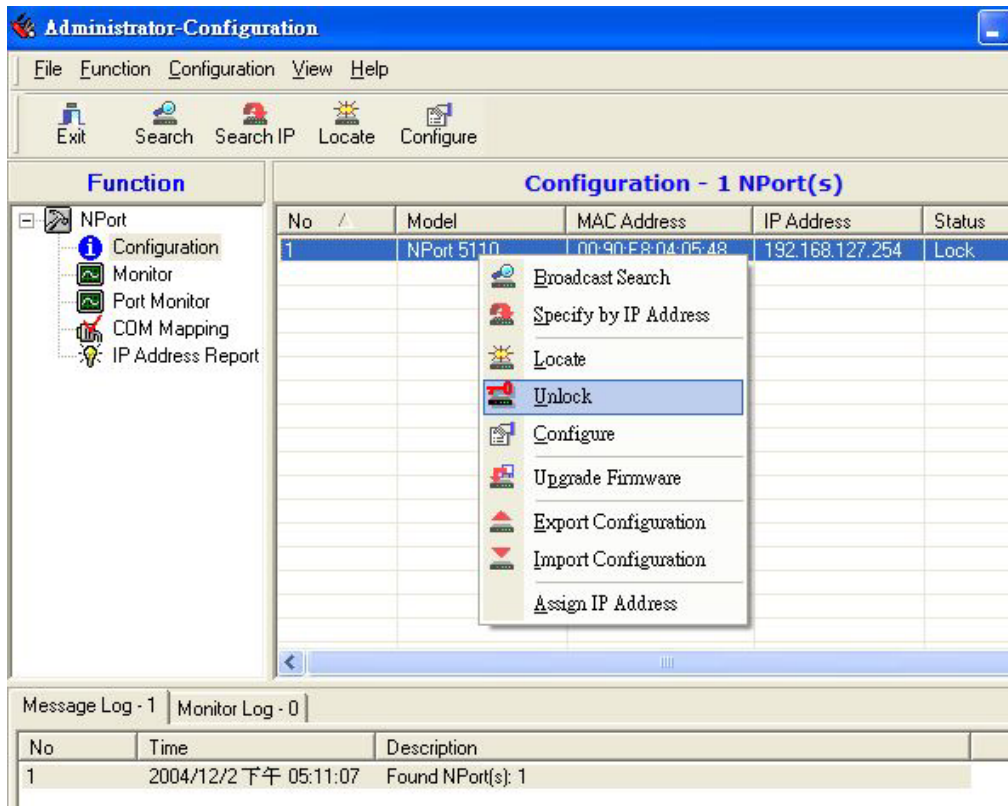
Administrator-Configuration

File Function Configuration View Help

Exit Search Search IP Locate Configure

Function

NPort
Configuration
Monitor
Port Monitor
COM Mapping
IP Address Report

Configuration - 1 NPort(s)

| No | Model | MAC Address | IP Address | Status |
|---|---|---|---|---|
| 1 | NPort 5110 | 00:90:E8:04:05:48 | 192.168.127.254 | Lock |

Broadcast Search
Specify by IP Address
Locate
Unlock
Configure
Upgrade Firmware
Export Configuration
Import Configuration
Assign IP Address

Message Log - 1 Monitor Log - 0

| No | Time | Description |
|---|---|---|
| 1 | 2004/12/2 下午 05:11:07 | Found NPort(s): 1 |